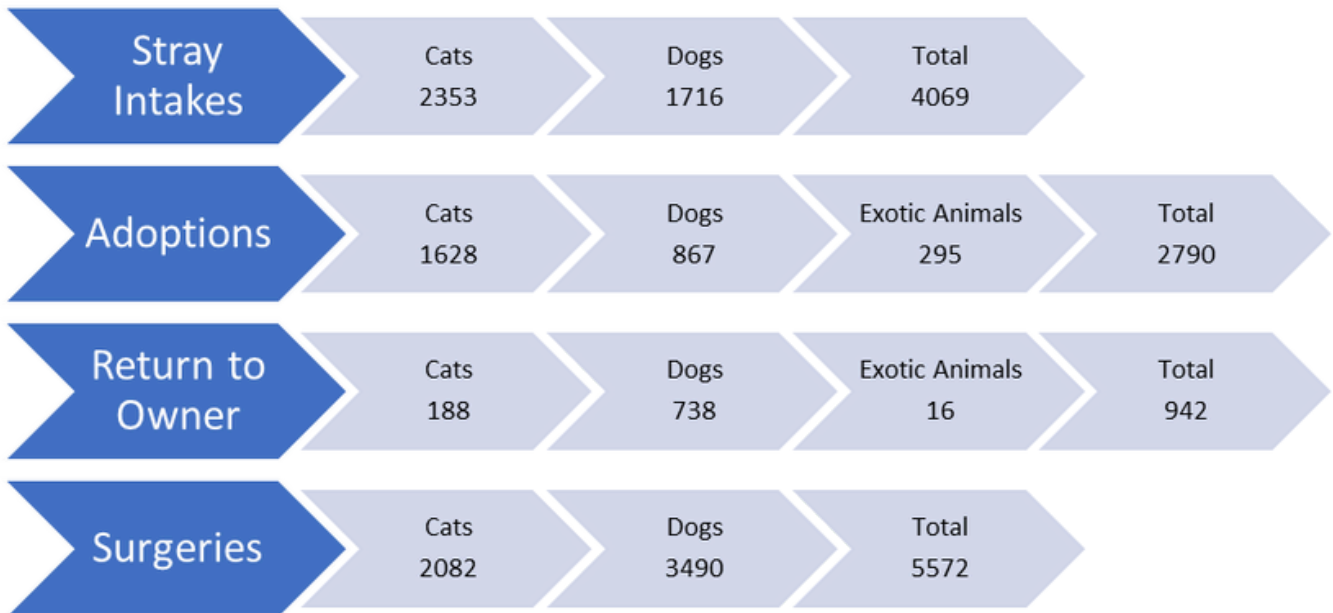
Stray Intakes

Cats
2353

Dogs
1716

Total
4069

Adoptions

Cats
1628

Dogs
867

Exotic Animals
295

Total
2790

Return to Owner

Cats
188

Dogs
738

Exotic Animals
16

Total
942

Surgeries

Cats
2082

Dogs
3490

Total
5572